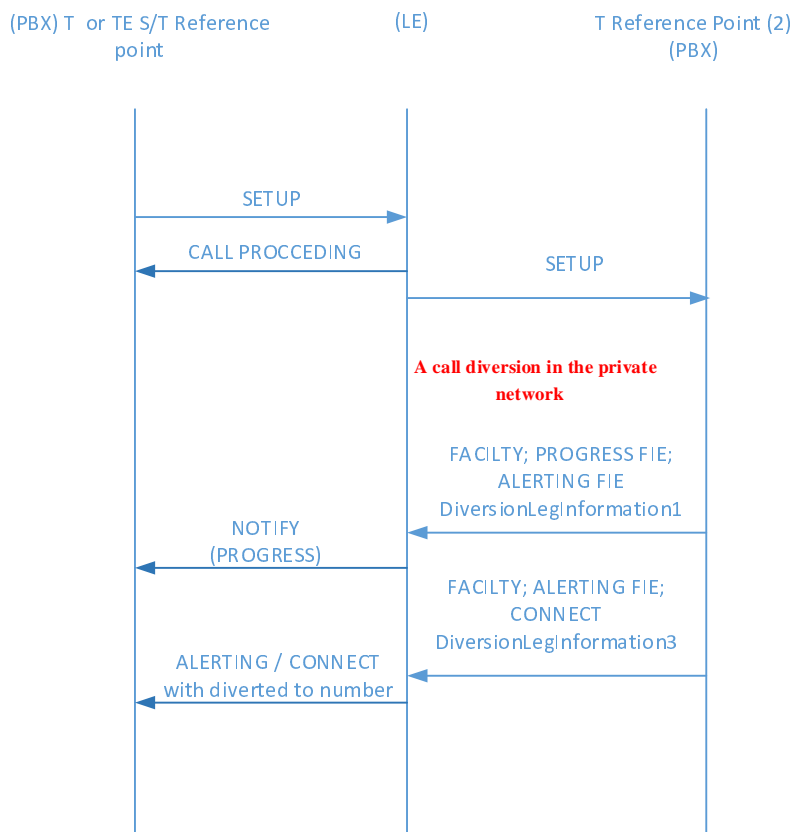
(PBX) T or TE S/T Reference point

(LE)

T Reference Point (2) (PBX)

SETUP

CALL PROCCEDING

SETUP

A call diversion in the private network

FACILTY; PROGRESS FIE; ALERTING FIE DiversionLegInformation1

NOTIFY (PROGRESS)

FACILTY; ALERTING FIE; CONNECT DiversionLegInformation3

ALERTING / CONNECT with diverted to number